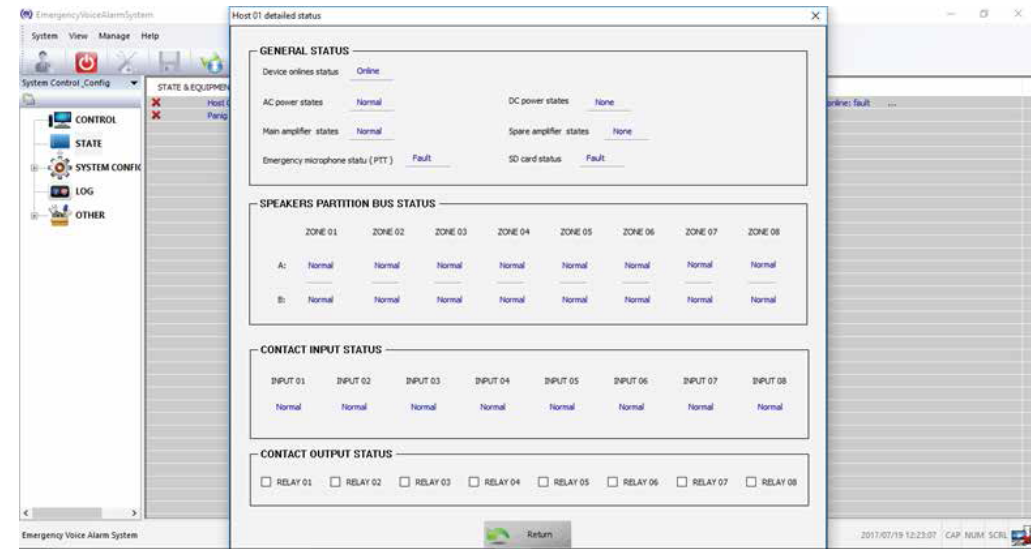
EmergencyVoiceAlarmSystem

System View Manage Help

System Control_Config

STATE & EQUIPMEN

Host

Panic

CONTROL

STATE

SYSTEM CONFIG

LOG

OTHER

online: fault ...

Emergency Voice Alarm System

2017/07/19 12:23:07 CAP NUM SCRL

Host 01 detailed status

GENERAL STATUS

Device onlines status Online

AC power states Normal

DC power states None

Main amplifier states Normal

Spare amplifier states None

Emergency microphone statu (PTT) Fault

SD card status Fault

SPEAKERS PARTITION BUS STATUS

| | ZONE 01 | ZONE 02 | ZONE 03 | ZONE 04 | ZONE 05 | ZONE 06 | ZONE 07 | ZONE 08 |
|---|---|---|---|---|---|---|---|---|
| A: | Normal | Normal | Normal | Normal | Normal | Normal | Normal | Normal |
| B: | Normal | Normal | Normal | Normal | Normal | Normal | Normal | Normal |

CONTACT INPUT STATUS

| INPUT 01 | INPUT 02 | INPUT 03 | INPUT 04 | INPUT 05 | INPUT 06 | INPUT 07 | INPUT 08 |
|---|---|---|---|---|---|---|---|
| Normal | Normal | Normal | Normal | Normal | Normal | Normal | Normal |

CONTACT OUTPUT STATUS

RELAY 01 RELAY 02 RELAY 03 RELAY 04 RELAY 05 RELAY 06 RELAY 07 RELAY 08

Return